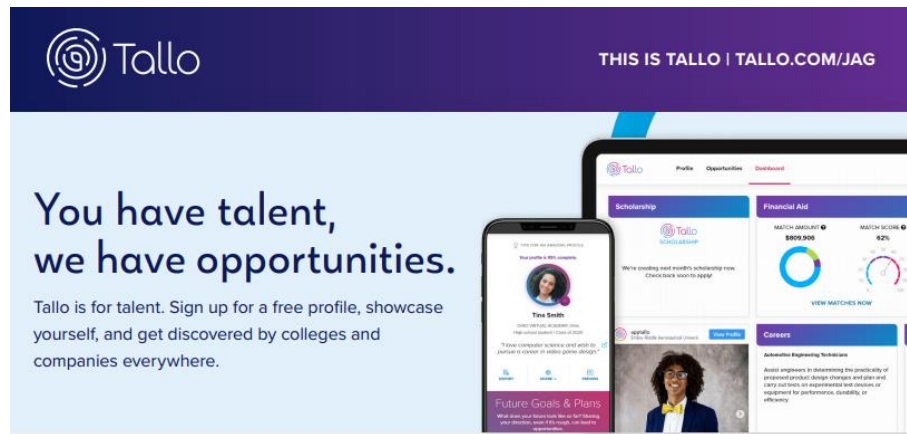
Tallo

THIS IS TALLO | TALLO.COM/JAG

You have talent, we have opportunities.

Tallo is for talent. Sign up for a free profile, showcase yourself, and get discovered by colleges and companies everywhere.

Tallo Profile Opportunities Dashboard

Scholarship

Tallo SCHOLARSHIP

We're creating next month's scholarship now. Check back soon to apply!

Financial Aid

MATCH AMOUNT $809,906

MATCH SCORE 62%

VIEW MATCHES NOW

Careers

Automation Engineering Technicians

Assist engineers in determining the practicality of proposed product design changes and plan and carry out tests on experimental test devices or equipment for performance, durability, or efficiency.

View Profile

Your profile is 85% complete.

Tina Smith

"I love computer science and wish to pursue a career in video game design."

Future Goals & Plans

What does your future look like so far? Sharing your direction, even if it's rough, can lead to opportunities.